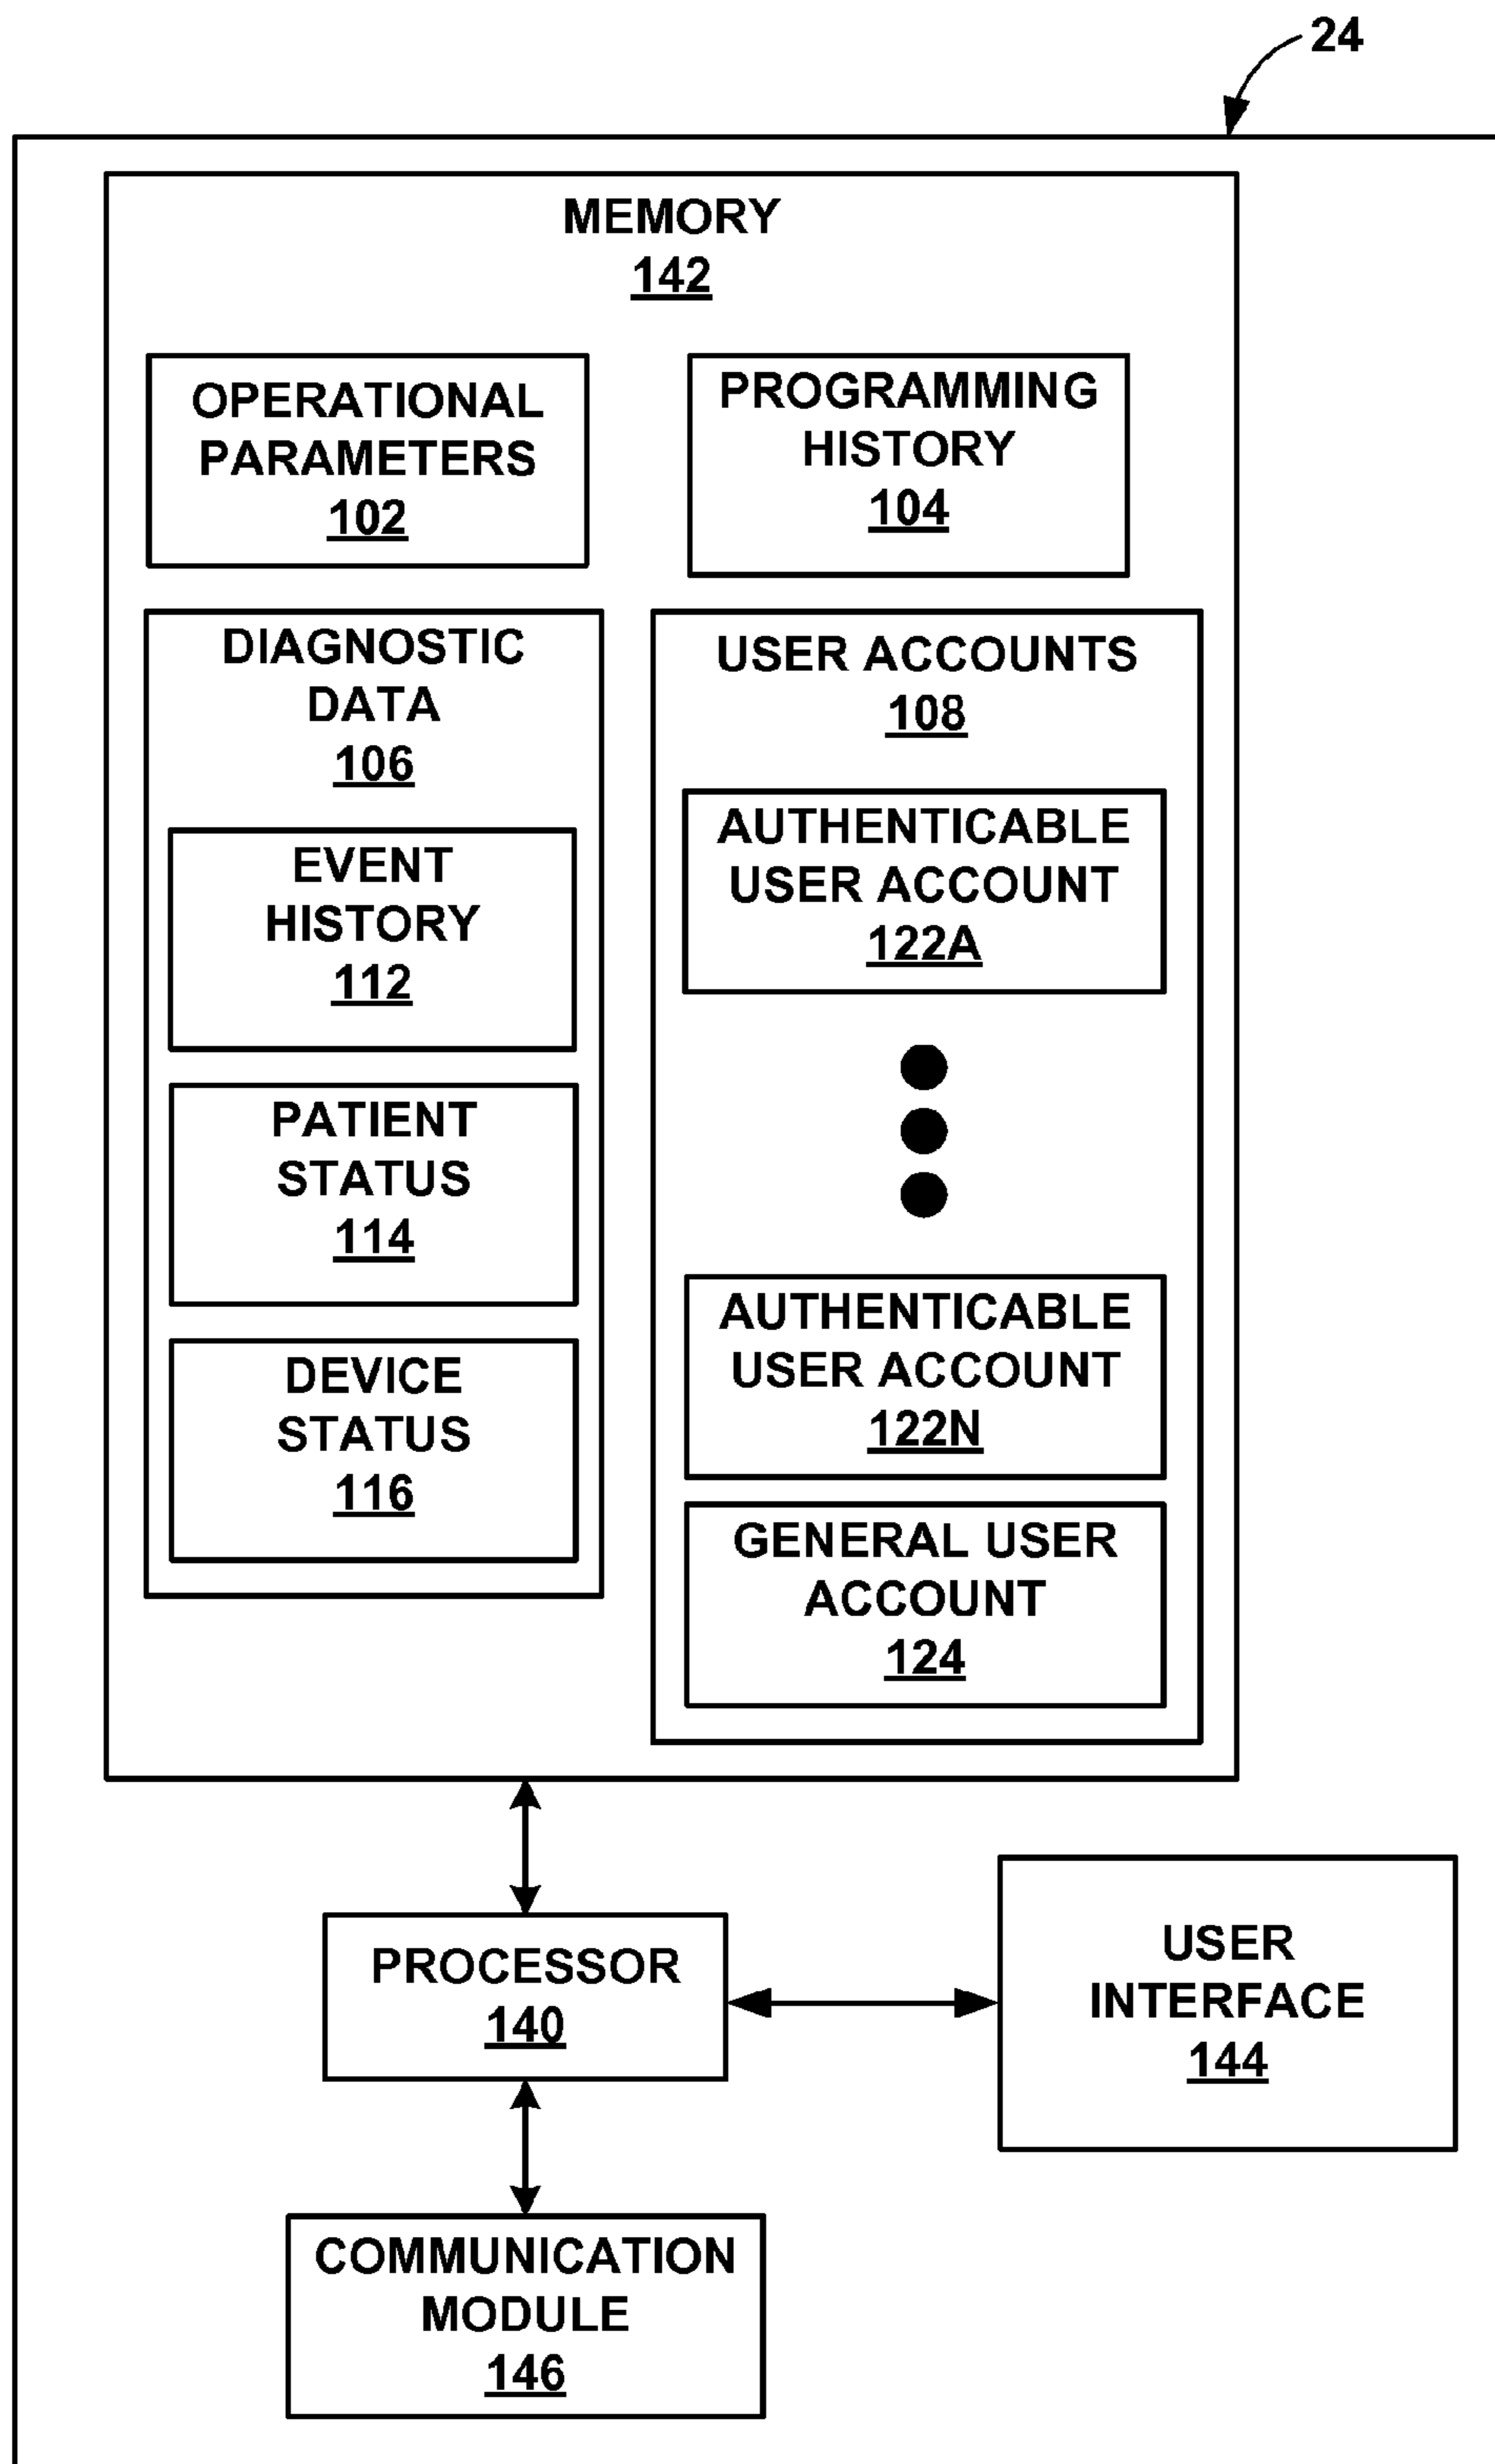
24

MEMORY
142

OPERATIONAL PARAMETERS
102

PROGRAMMING HISTORY
104

DIAGNOSTIC DATA
106

EVENT HISTORY
112

PATIENT STATUS
114

DEVICE STATUS
116

USER ACCOUNTS
108

AUTHENTICABLE USER ACCOUNT
122A

AUTHENTICABLE USER ACCOUNT
122N

GENERAL USER ACCOUNT
124

PROCESSOR
140

USER INTERFACE
144

COMMUNICATION MODULE
146